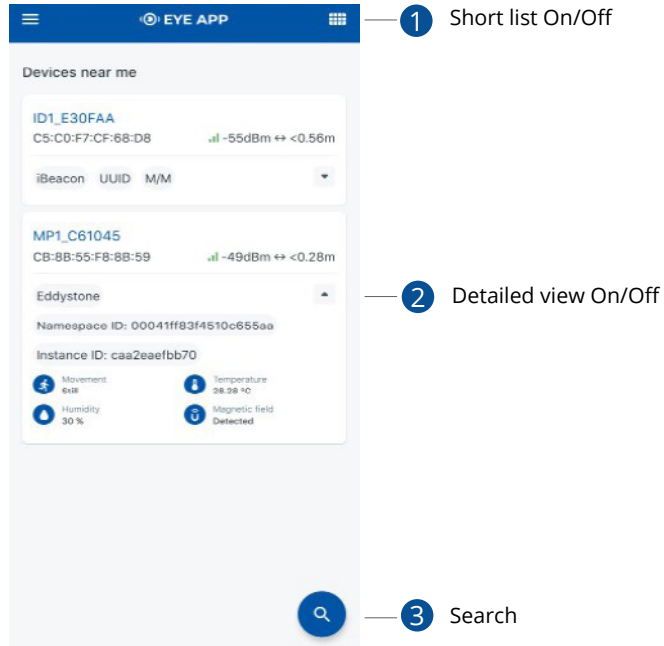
EYE APP

Devices near me

ID1_E30FAA
C5:C0:F7:CF:68:D8
-55dBm ↔ <0.56m

iBeacon UUID M/M

MP1_C61045
CB:8B:55:F8:8B:59
-49dBm ↔ <0.28m

Eddystone

Namespace ID: 00041ff83f4510c655aa

Instance ID: caa2eaefbb70

Movement
Still

Temperature
28.28 °C

Humidity
30 %

Magnetic field
Detected

1 Short list On/Off

2 Detailed view On/Off

3 Search